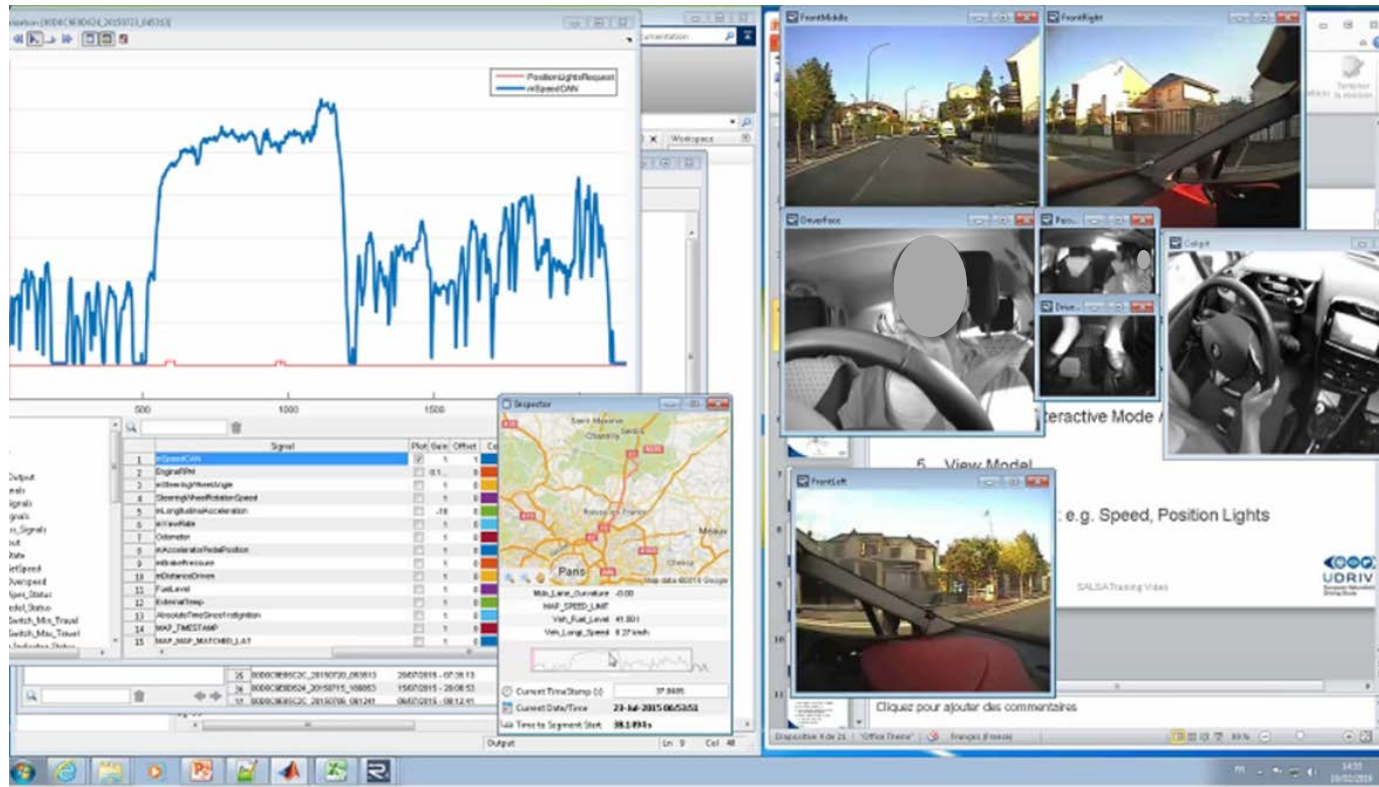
PositionLightsRequest
mSpeedCAN

500
1000
1500

Signal
Plot
Gain
Offset

| | Signal | Plot | Gain | Offset |
|---|---|---|---|---|
| 1 | mSpeedCAN | | 1 | 0 |
| 2 | EngineRPM | | 0.1 | 0 |
| 3 | mSteeringWheelAngle | | 1 | 0 |
| 4 | SteeringWheelRotationSpeed | | 1 | 0 |
| 5 | mLongitudinalAcceleration | | -10 | 0 |
| 6 | mYawRate | | 1 | 0 |
| 7 | Odometer | | 1 | 0 |
| 8 | mAcceleratorPedalPosition | | 1 | 0 |
| 9 | mBrakePressure | | 1 | 0 |
| 10 | mDistanceDriven | | 1 | 0 |
| 11 | FuelLevel | | 1 | 0 |
| 12 | ExternalTemp | | 1 | 0 |
| 13 | AbsoluteTimeSinceFirstIgnition | | 1 | 0 |
| 14 | MAP_TIMESTAMP | | 1 | 0 |
| 15 | MAP_MAP_MATCHED_LAT | | 1 | 0 |

Output
Signals
Speed
Overspeed
Switch_Min_Travel
Switch_Max_Travel

25 | 80D0C9E80C2C_20150720_083813 | 20/07/2015 - 07:38:13
26 | 80D0C9E80524_20150715_100853 | 15/07/2015 - 20:08:53
27 | 80D0C9E80C2C_20150706_081241 | 06/07/2015 - 08:12:41

Output
Ln 9 Col 48

Inspector
Paris
Map data ©2015 Google
MAP_SPEED_LIMIT
Veh_Fuel_Level 41.801
Veh_Longi_Speed 0.27 km/h
Current TimeStamp (s) 37.8485
Current Date/Time 23-Jul-2015 06:53:51
Time to Segment Start 38.1494 s

Workspace

FrontMiddle
FrontRight
DriverFace
Cockpit
FrontLeft

nteractive Mode
5. View Model
e.g. Speed, Position Lights
SALSA Training Video
UDRIV
Cliquez pour ajouter des commentaires
Diapositive 4 de 21 "Office Theme" Français (France)
14:55